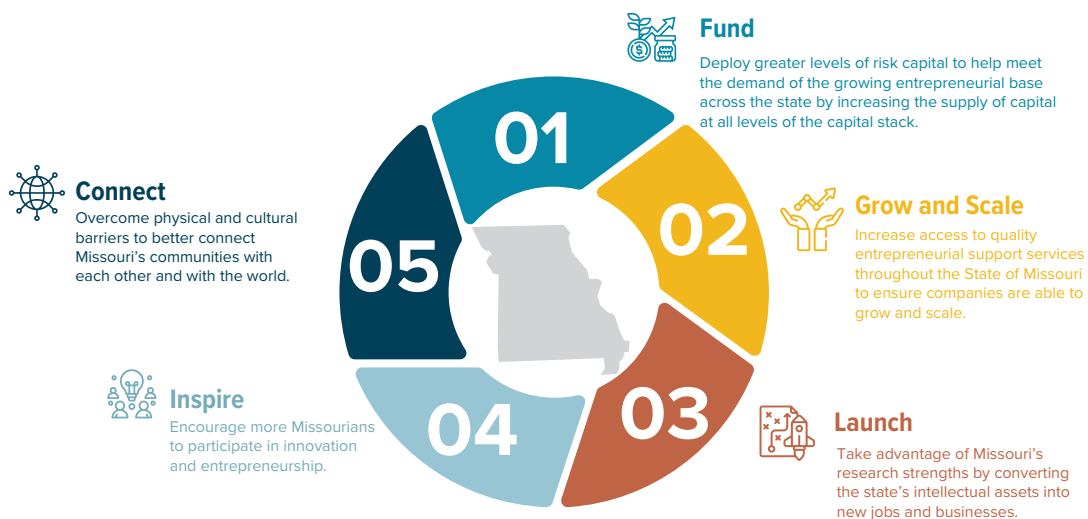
Fund
Deploy greater levels of risk capital to help meet the demand of the growing entrepreneurial base across the state by increasing the supply of capital at all levels of the capital stack.

01

02

Grow and Scale
Increase access to quality entrepreneurial support services throughout the State of Missouri to ensure companies are able to grow and scale.

03

Launch
Take advantage of Missouri's research strengths by converting the state's intellectual assets into new jobs and businesses.

04

Inspire
Encourage more Missourians to participate in innovation and entrepreneurship.

05

Connect
Overcome physical and cultural barriers to better connect Missouri's communities with each other and with the world.